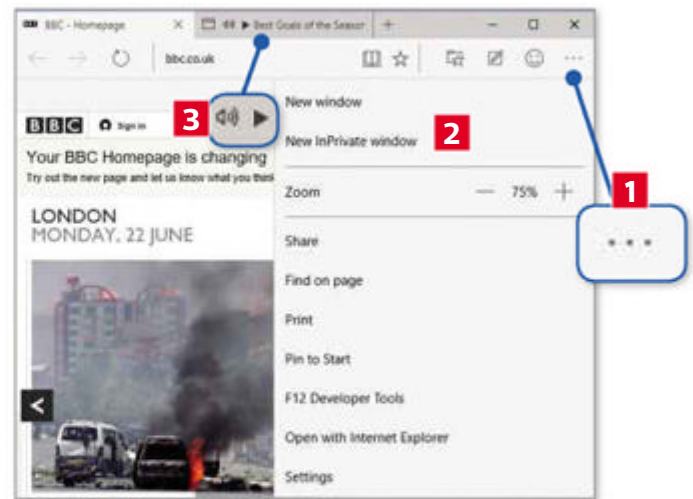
BBC - Homepage

Best Goals of the Season

bbc.co.uk

BBC Sign in

3

Your BBC Homepage is changing

Try out the new page and let us know what you think

LONDON

MONDAY, 22 JUNE

New window

New InPrivate window

2

Zoom — 75% +

Share

Find on page

Print

Pin to Start

F12 Developer Tools

Open with Internet Explorer

Settings

1

• • •